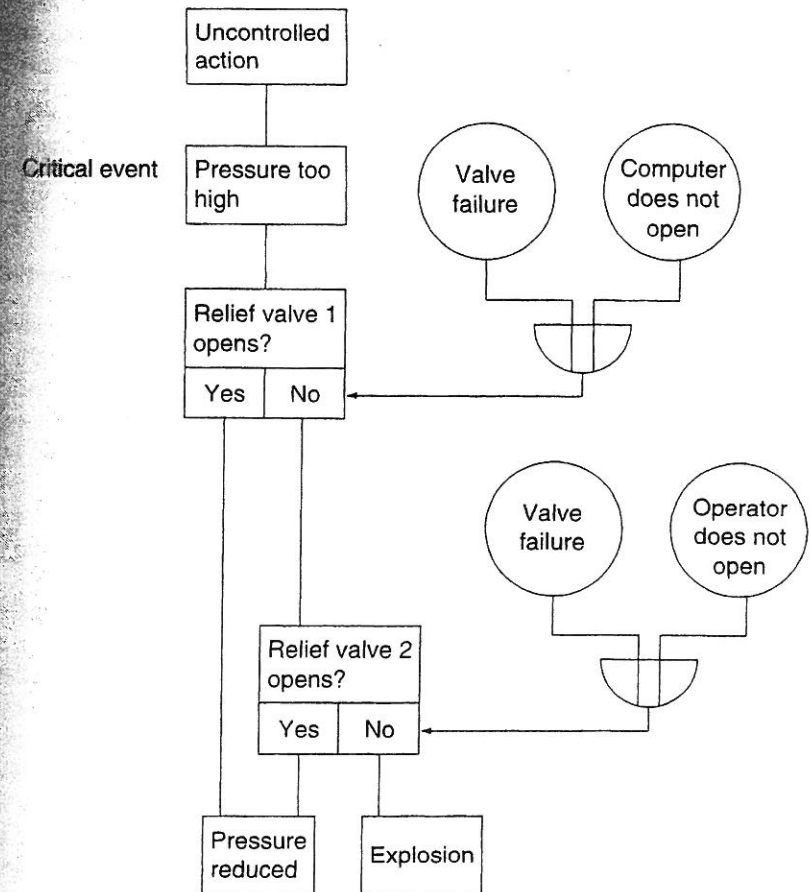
Uncontrolled action

Critical event

Pressure too high

Valve failure

Computer does not open

Relief valve 1 opens?

Yes

No

Valve failure

Operator does not open

Relief valve 2 opens?

Yes

No

Pressure reduced

Explosion